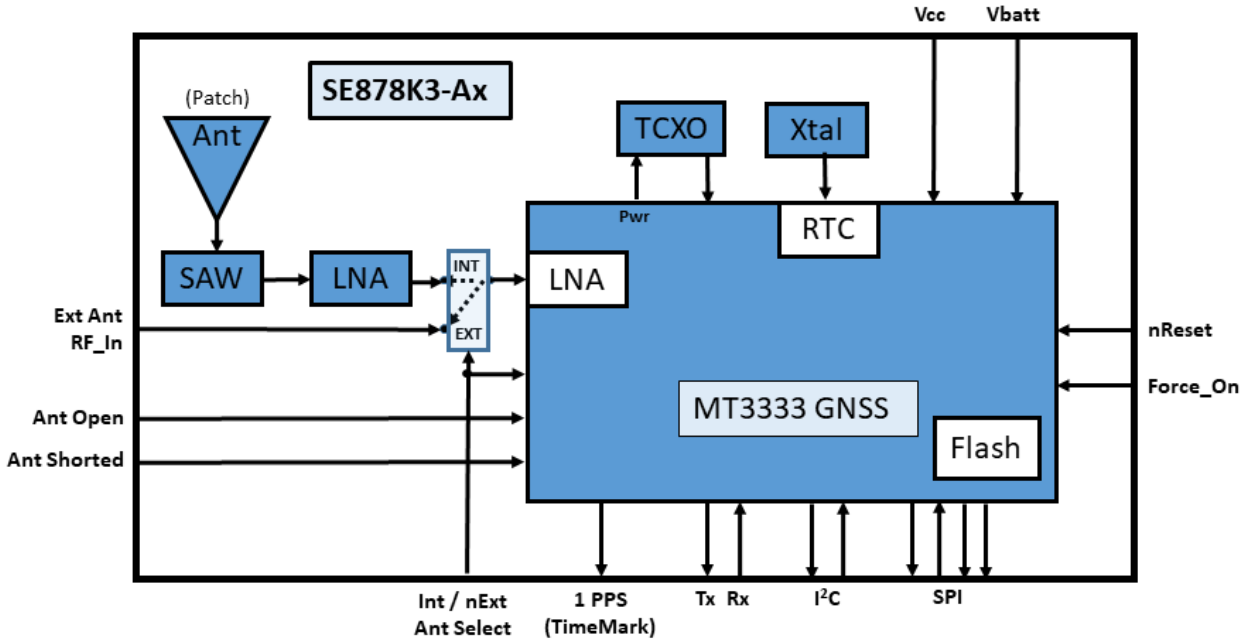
Vcc Vbatt

SE878K3-Ax

(Patch)
Ant

TCXO

Xtal

Pwr

RTC

SAW

LNA

INT

EXT

LNA

Ext Ant
RF_In

nReset

Force_On

MT3333 GNSS

Ant Open

Ant Shorted

Flash

Int / nExt
Ant Select

1 PPS
(TimeMark)

Tx Rx

$I^2C$

SPI